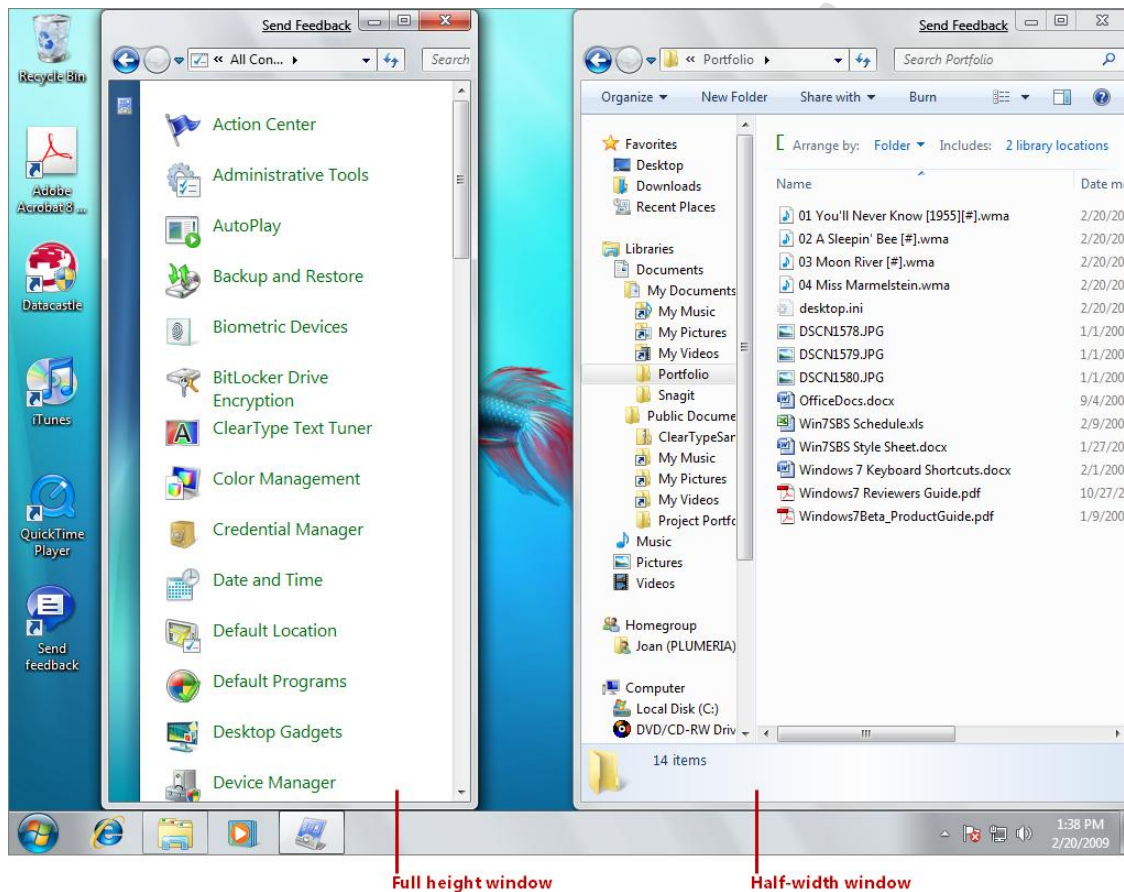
Recycle Bin

Adobe Acrobat 8 ...

Datacastle

iTunes

QuickTime Player

Send feedback

Send Feedback

« All Con... ▸

Search

Action Center

Administrative Tools

AutoPlay

Backup and Restore

Biometric Devices

BitLocker Drive Encryption

ClearType Text Tuner

Color Management

Credential Manager

Date and Time

Default Location

Default Programs

Desktop Gadgets

Device Manager

Send Feedback

« Portfolio ▸

Search Portfolio

Organize ▾ New Folder Share with ▾ Burn

Favorites
Desktop
Downloads
Recent Places

Libraries
Documents
My Documents
My Music
My Pictures
My Videos
Portfolio
Snagit
Public Docume
ClearTypeSar
My Music
My Pictures
My Videos
Project Portfo
Music
Pictures
Videos

Homegroup
Joan (PLUMERIA)

Computer
Local Disk (C:)
DVD/CD-RW Driv

Arrange by: Folder ▾ Includes: 2 library locations

| Name | Date m |
|---|---|
| 01 You'll Never Know [1955][#].wma | 2/20/20 |
| 02 A Sleepin' Bee [#].wma | 2/20/20 |
| 03 Moon River [#].wma | 2/20/20 |
| 04 Miss Marmelstein.wma | 2/20/20 |
| desktop.ini | 2/20/20 |
| DSCN1578.JPG | 1/1/200 |
| DSCN1579.JPG | 1/1/200 |
| DSCN1580.JPG | 1/1/200 |
| OfficeDocs.docx | 9/4/20 |
| Win7SBS Schedule.xls | 2/9/20 |
| Win7SBS Style Sheet.docx | 1/27/20 |
| Windows 7 Keyboard Shortcuts.docx | 2/1/20 |
| Windows7 Reviewers Guide.pdf | 10/27/2 |
| Windows7Beta_ProductGuide.pdf | 1/9/20 |

14 items

1:38 PM
2/20/2009

Full height window

Half-width window